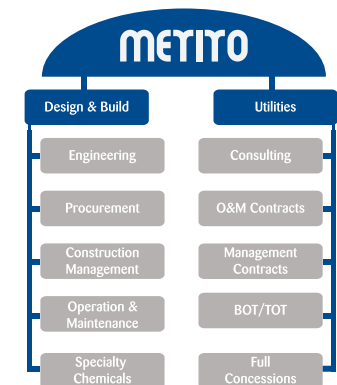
METITO

Design & Build

Engineering

Procurement

Construction Management

Operation & Maintenance

Specialty Chemicals

Utilities

Consulting

O&M Contracts

Management Contracts

BOT/TOT

Full Concessions